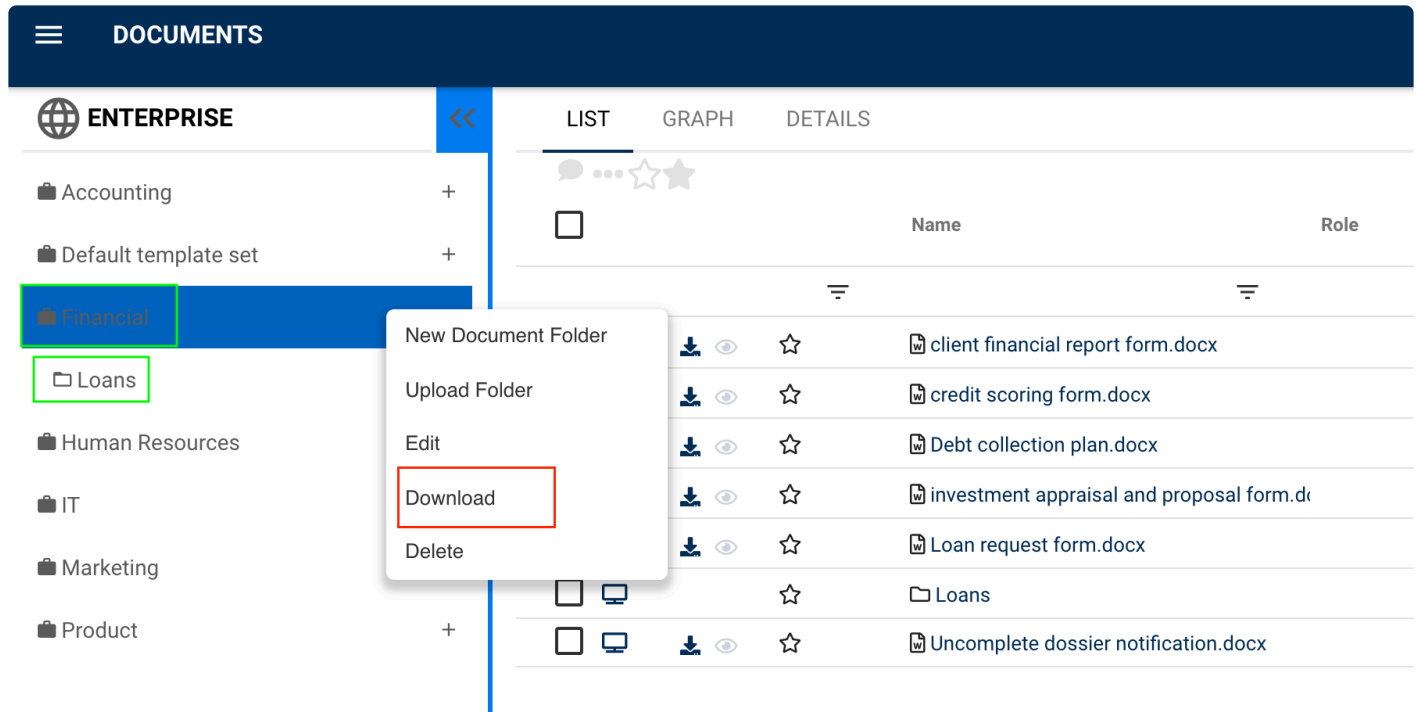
DOCUMENTS

ENTERPRISE

Accounting +

Default template set +

Financial

Loans

Human Resources

IT

Marketing

Product +

New Document Folder

Upload Folder

Edit

Download

Delete

LIST GRAPH DETAILS

| | Name | Role |
|---|---|---|
| | client financial report form.docx | |
| | credit scoring form.docx | |
| | Debt collection plan.docx | |
| | investment appraisal and proposal form.d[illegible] | |
| | Loan request form.docx | |
| | Loans | |
| | Uncomplete dossier notification.docx | |